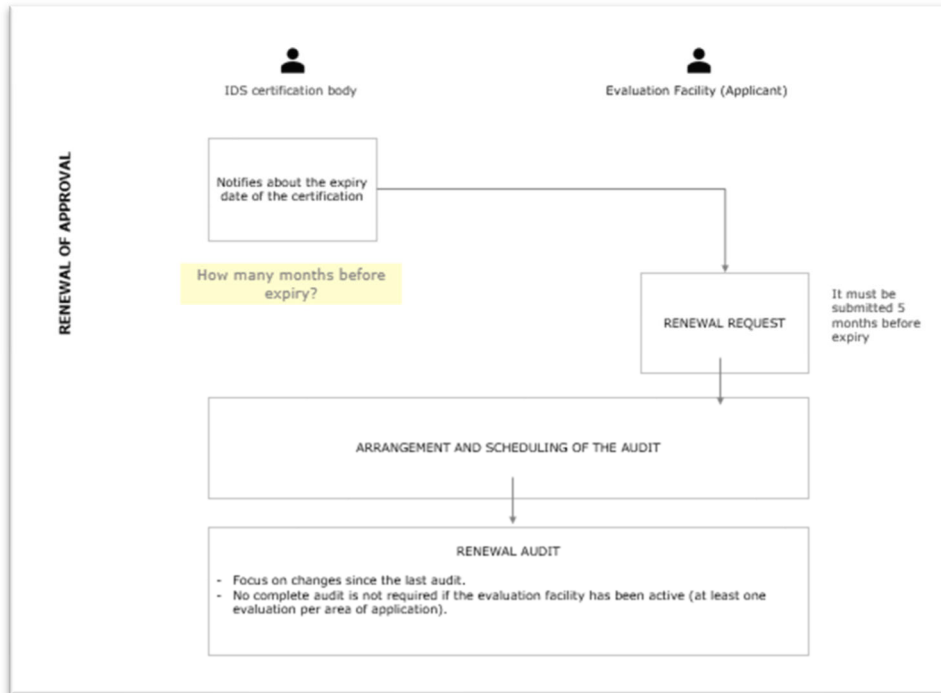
RENEWAL OF APPROVAL

IDS certification body

Evaluation Facility (Applicant)

Notifies about the expiry date of the certification

How many months before expiry?

RENEWAL REQUEST

It must be submitted 5 months before expiry

ARRANGEMENT AND SCHEDULING OF THE AUDIT

RENEWAL AUDIT

- Focus on changes since the last audit.
- No complete audit is not required if the evaluation facility has been active (at least one evaluation per area of application).